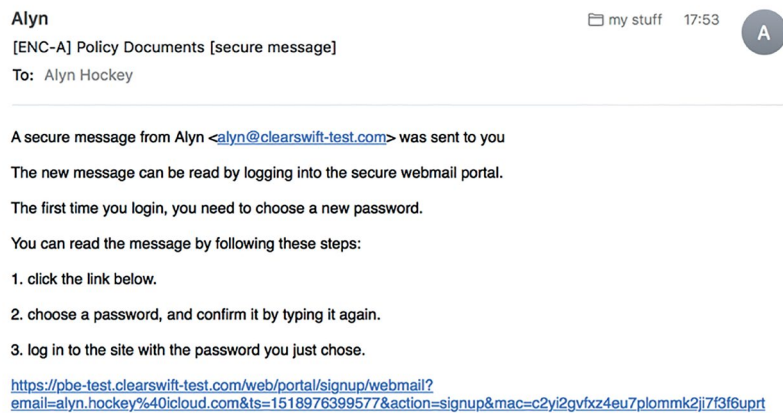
Alyn

my stuff 17:53

A

[ENC-A] Policy Documents [secure message]

To: Alyn Hockey

A secure message from Alyn <alyn@clearswift-test.com> was sent to you

The new message can be read by logging into the secure webmail portal.

The first time you login, you need to choose a new password.

You can read the message by following these steps:

1. click the link below.

2. choose a password, and confirm it by typing it again.

3. log in to the site with the password you just chose.

https://pbe-test.clearswift-test.com/web/portal/signup/webmail?email=alyn.hockey%40icloud.com&ts=1518976399577&action=signup&mac=c2yi2gvfxz4eu7plommk2ji7f3f6uprt